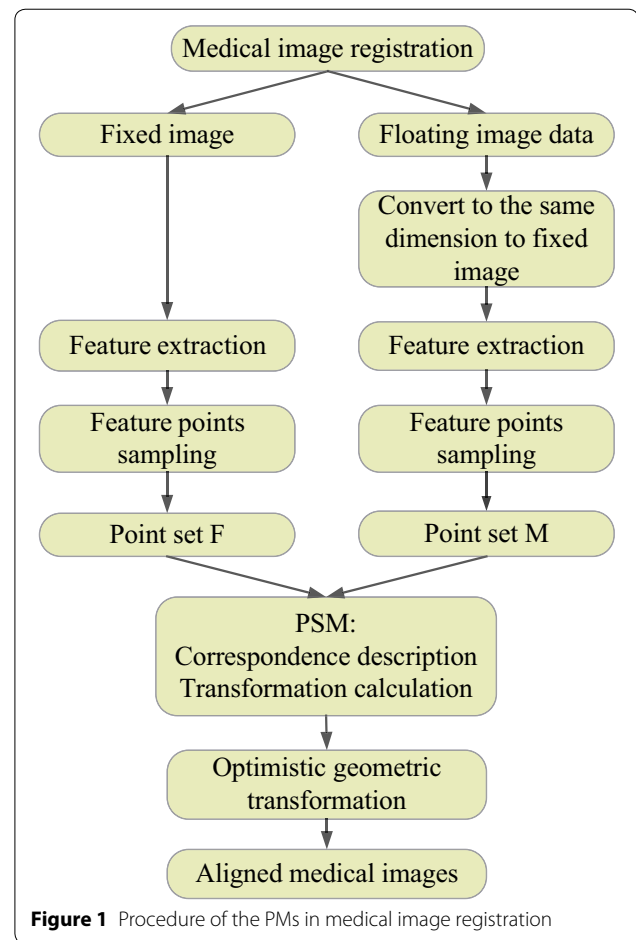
Medical image registration

Fixed image

Floating image data

Convert to the same dimension to fixed image

Feature extraction

Feature extraction

Feature points sampling

Feature points sampling

Point set F

Point set M

PSM:
Correspondence description
Transformation calculation

Optimistic geometric transformation

Aligned medical images

**Figure 1** Procedure of the PMs in medical image registration